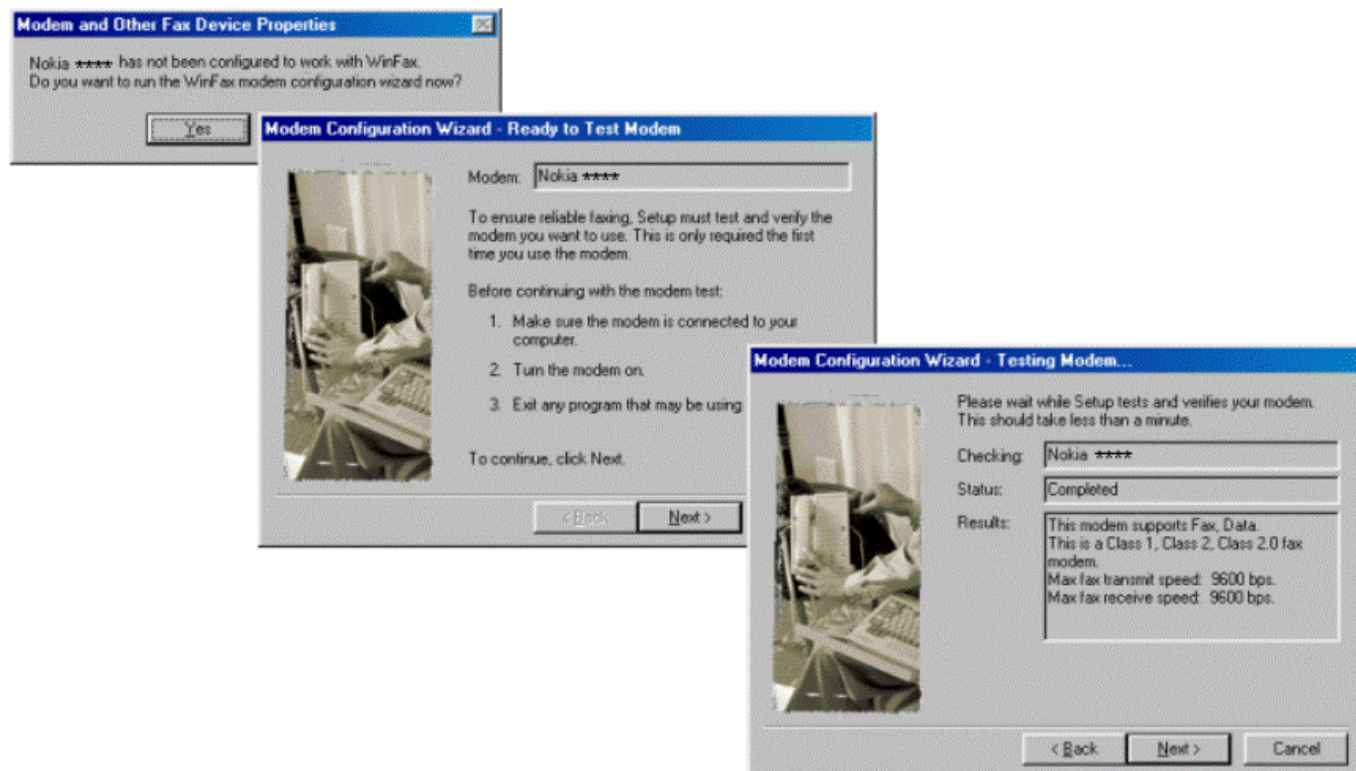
Modem and Other Fax Device Properties

Nokia ★★★★ has not been configured to work with WinFax.
Do you want to run the WinFax modem configuration wizard now?

Yes

Modem Configuration Wizard - Ready to Test Modem

Modem: Nokia ★★★★

To ensure reliable faxing, Setup must test and verify the modem you want to use. This is only required the first time you use the modem.

Before continuing with the modem test:

1. Make sure the modem is connected to your computer.

2. Turn the modem on.

3. Exit any program that may be using

To continue, click Next.

< Back

Next >

Modem Configuration Wizard - Testing Modem...

Please wait while Setup tests and verifies your modem. This should take less than a minute.

Checking: Nokia ★★★★

Status: Completed

Results: This modem supports Fax, Data.
This is a Class 1, Class 2, Class 2.0 fax modem.
Max fax transmit speed: 9600 bps.
Max fax receive speed: 9600 bps.

< Back

Next >

Cancel